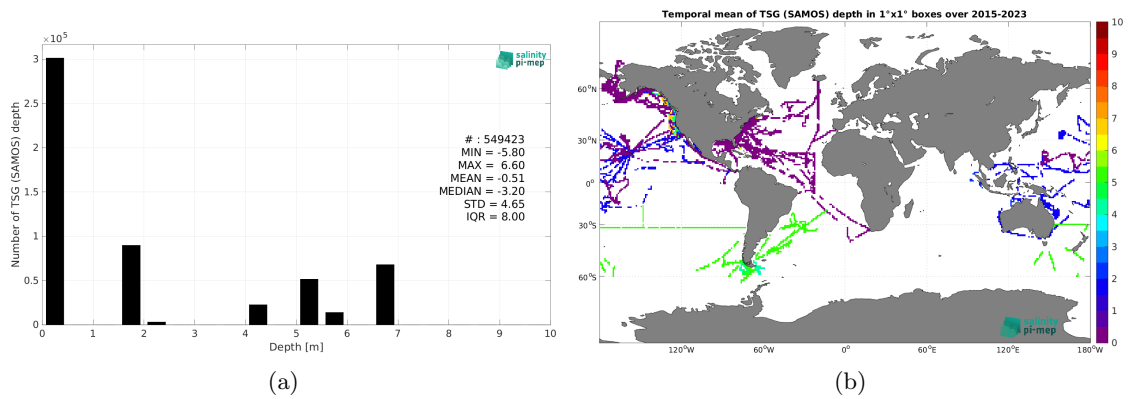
$\times 10^5$

salinity pi-mep

# : 549423
MIN = -5.80
MAX = 6.60
MEAN = -0.51
MEDIAN = -3.20
STD = 4.65
IQR = 8.00

Number of TSG (SAMOS) depth

3
2.5
2
1.5
1
0.5
0

0 1 2 3 4 5 6 7 8 9 10

Depth [m]

(a)

Temporal mean of TSG (SAMOS) depth in 1°x1° boxes over 2015-2023

60°N
30°N
0°
30°S
60°S

120°W 60°W 0° 60°E 120°E 180°W

10
9
8
7
6
5
4
3
2
1
0

salinity pi-mep

(b)